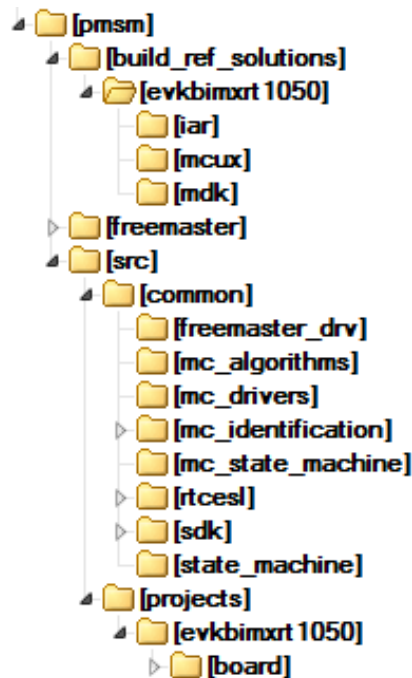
[pmsm]
[build_ref_solutions]
[evkbimxrt1050]
[iar]
[mcux]
[mdk]
[freemaster]
[src]
[common]
[freemaster_drv]
[mc_algorithms]
[mc_drivers]
[mc_identification]
[mc_state_machine]
[rtcesl]
[sdk]
[state_machine]
[projects]
[evkbimxrt1050]
[board]